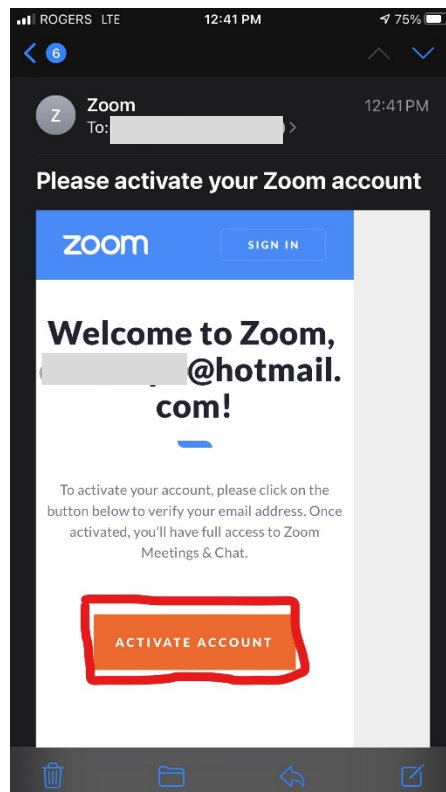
ROGERS LTE 12:41 PM 75%

6

Zoom
To: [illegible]

12:41PM

Please activate your Zoom account

zoom

SIGN IN

Welcome to Zoom, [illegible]@hotmail.com!

To activate your account, please click on the button below to verify your email address. Once activated, you'll have full access to Zoom Meetings & Chat.

ACTIVATE ACCOUNT